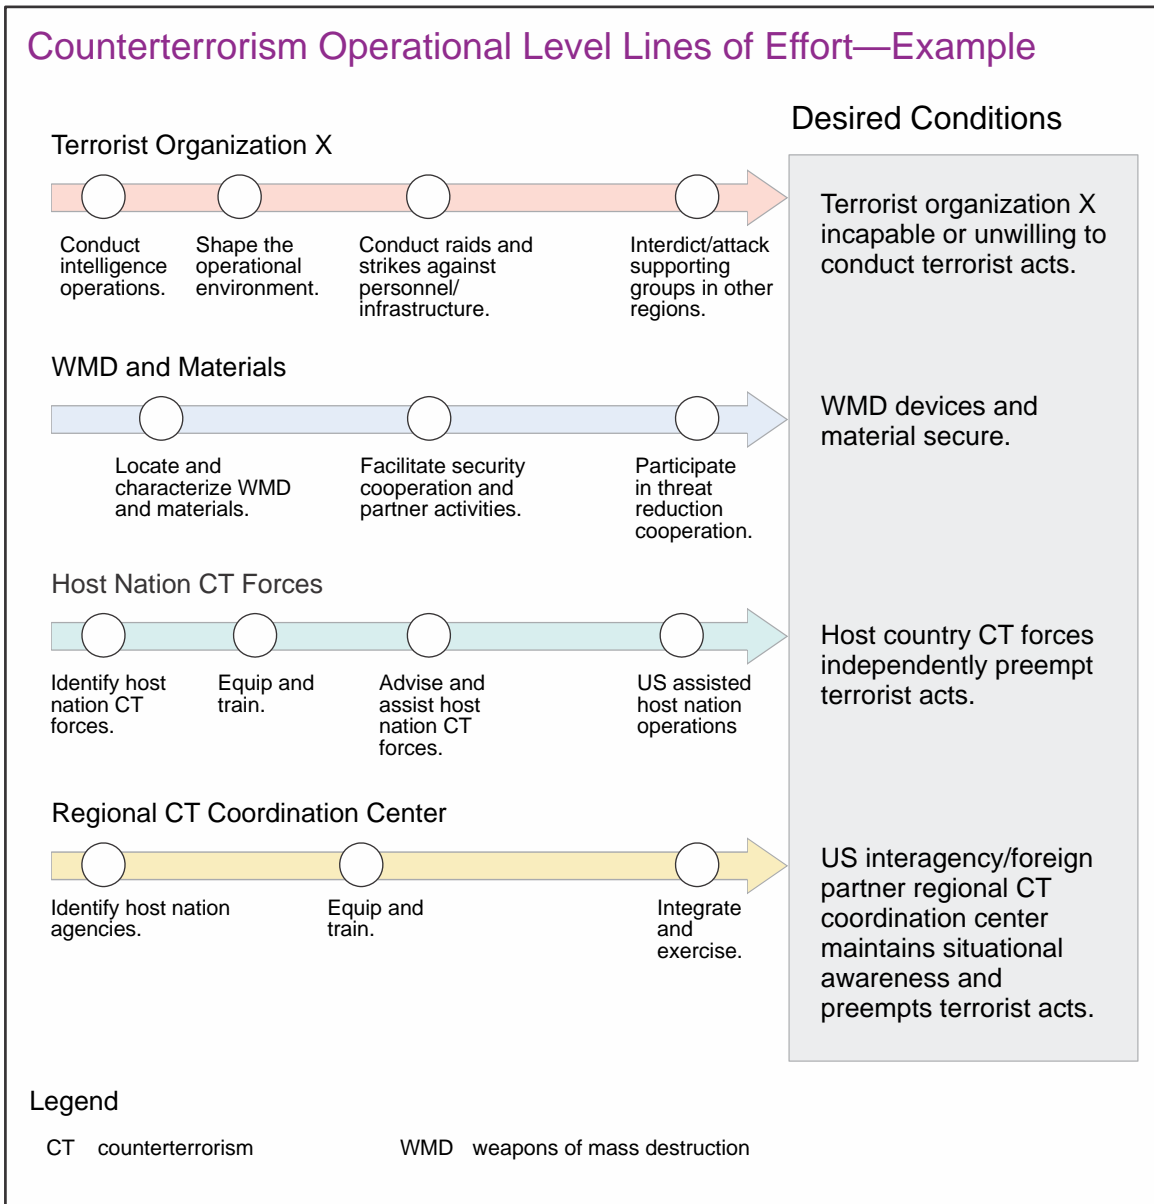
Counterterrorism Operational Level Lines of Effort—Example

Desired Conditions

Terrorist Organization X

Conduct intelligence operations.

Shape the operational environment.

Conduct raids and strikes against personnel/ infrastructure.

Interdict/attack supporting groups in other regions.

Terrorist organization X incapable or unwilling to conduct terrorist acts.

WMD and Materials

Locate and characterize WMD and materials.

Facilitate security cooperation and partner activities.

Participate in threat reduction cooperation.

WMD devices and material secure.

Host Nation CT Forces

Identify host nation CT forces.

Equip and train.

Advise and assist host nation CT forces.

US assisted host nation operations

Host country CT forces independently preempt terrorist acts.

Regional CT Coordination Center

Identify host nation agencies.

Equip and train.

Integrate and exercise.

US interagency/foreign partner regional CT coordination center maintains situational awareness and preempts terrorist acts.

Legend

CT counterterrorism

WMD weapons of mass destruction